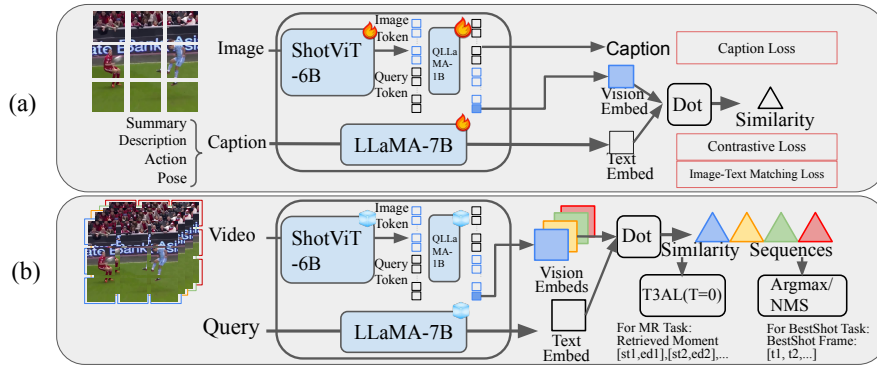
(a)

Image

ShotViT -6B

Image Token

Query Token

QLLaMA-1B

Caption

Caption Loss

Vision Embed

Dot

Similarity

Summary
Description
Action
Pose

Caption

LLaMA-7B

Text Embed

Contrastive Loss

Image-Text Matching Loss

(b)

Video

ShotViT -6B

Image Token

Query Token

QLLaMA-1B

Vision Embeds

Dot

Similarity

Sequences

T3AL(T=0)

Argmax/ NMS

Query

LLaMA-7B

Text Embed

For MR Task:
Retrieved Moment
[st1,ed1],[st2,ed2],...

For BestShot Task:
BestShot Frame:
[t1, t2,...]